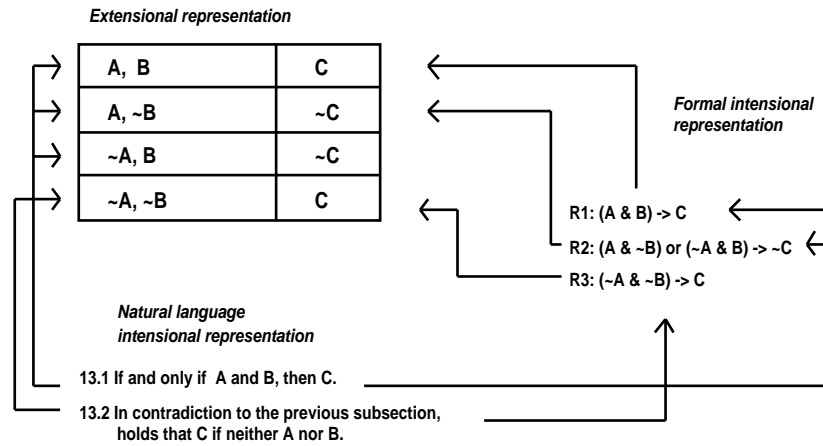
Extensional representation

| A, B | C |
|---|---|
| A, ~B | ~C |
| ~A, B | ~C |
| ~A, ~B | C |

Formal intensional representation

R1: (A & B) -> C
R2: (A & ~B) or (~A & B) -> ~C
R3: (~A & ~B) -> C

Natural language intensional representation

13.1 If and only if A and B, then C.
13.2 In contradiction to the previous subsection, holds that C if neither A nor B.